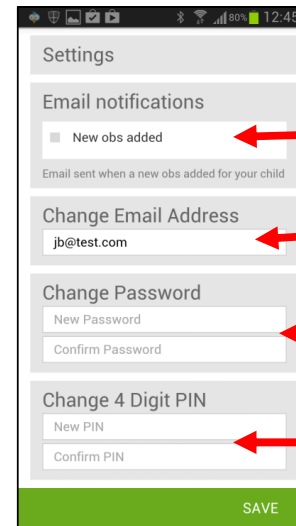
80% 12:45

Settings

Email notifications

New obs added

Email sent when a new obs added for your child

Change Email Address

jb@test.com

Change Password

New Password

Confirm Password

Change 4 Digit PIN

New PIN

Confirm PIN

SAVE